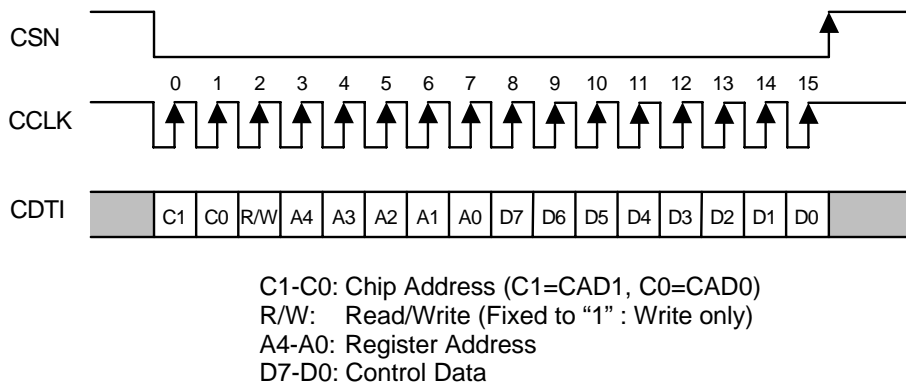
CSN

0 1 2 3 4 5 6 7 8 9 10 11 12 13 14 15

CCLK

CDTI

| C1 | C0 | R/W | A4 | A3 | A2 | A1 | A0 | D7 | D6 | D5 | D4 | D3 | D2 | D1 | D0 |
|---|---|---|---|---|---|---|---|---|---|---|---|---|---|---|---|

C1-C0: Chip Address (C1=CAD1, C0=CAD0)
R/W: Read/Write (Fixed to "1" : Write only)
A4-A0: Register Address
D7-D0: Control Data